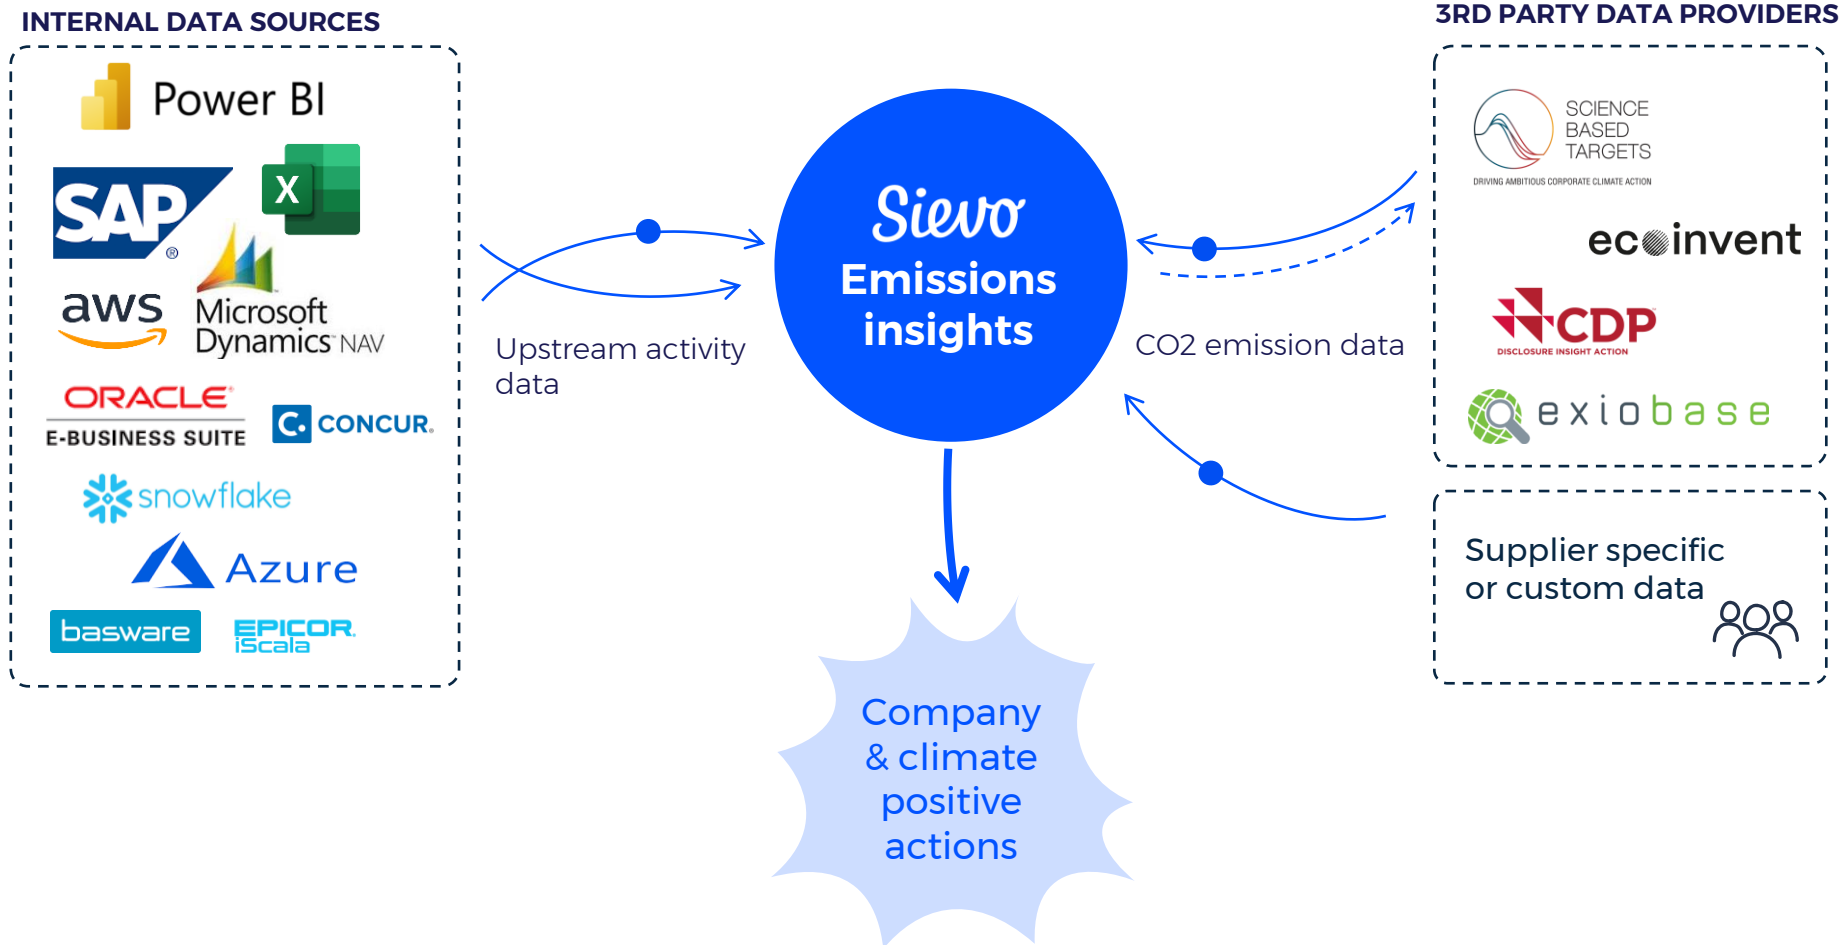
INTERNAL DATA SOURCES

Power BI

SAP

X

aws

Microsoft Dynamics NAV

ORACLE
E-BUSINESS SUITE

CONCUR

snowflake

Azure

basware

EPICOR iScala

Upstream activity data

Sievo
Emissions insights

CO2 emission data

3RD PARTY DATA PROVIDERS

SCIENCE BASED TARGETS
DRIVING AMBITIOUS CORPORATE CLIMATE ACTION

ecoinvent

CDP
DISCLOSURE INSIGHT ACTION

exiobase

Supplier specific or custom data

Company & climate positive actions